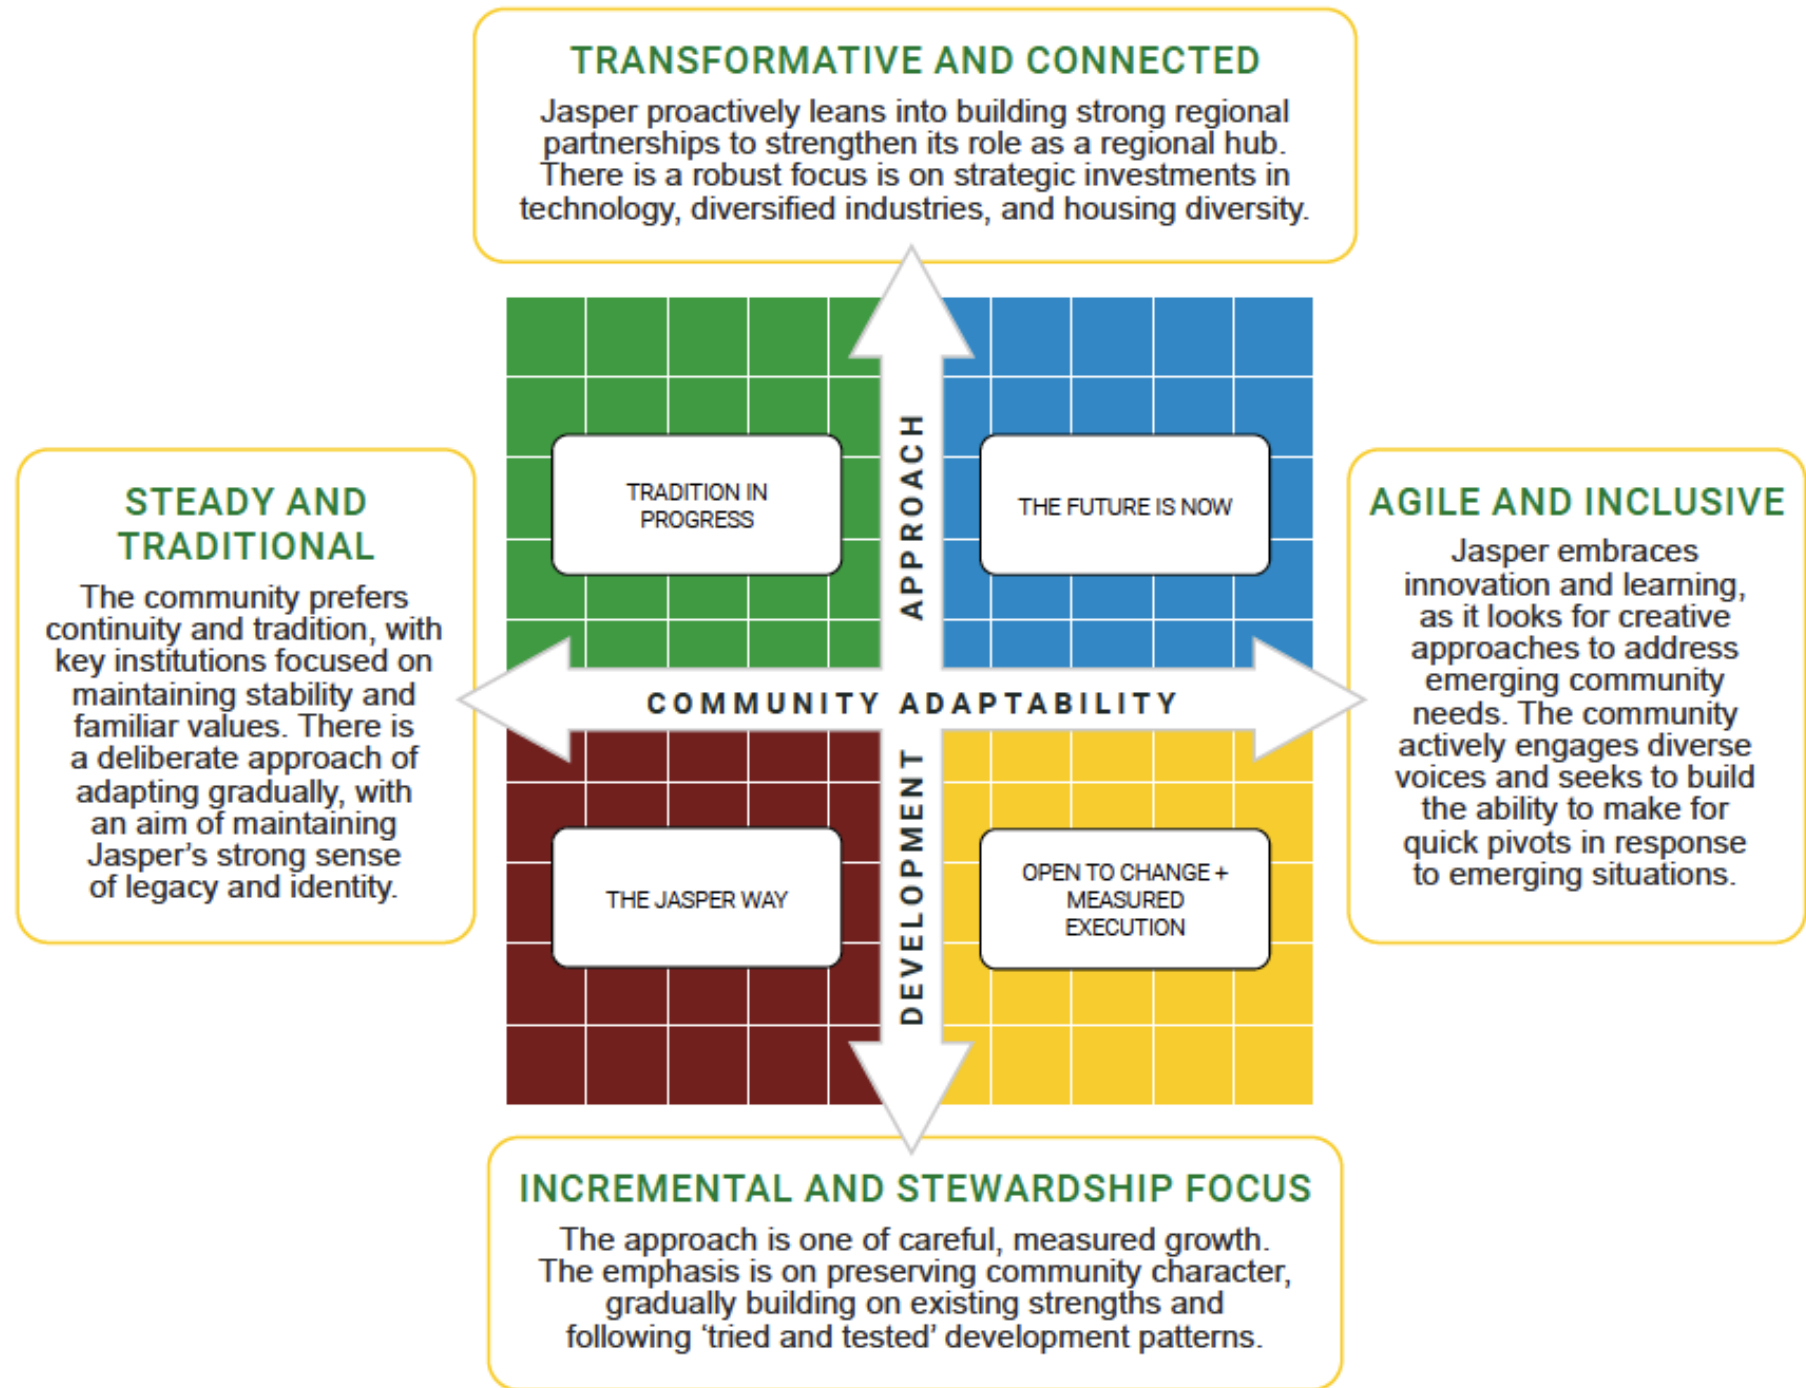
TRANSFORMATIVE AND CONNECTED

Jasper proactively leans into building strong regional partnerships to strengthen its role as a regional hub. There is a robust focus is on strategic investments in technology, diversified industries, and housing diversity.

STEADY AND TRADITIONAL

The community prefers continuity and tradition, with key institutions focused on maintaining stability and familiar values. There is a deliberate approach of adapting gradually, with an aim of maintaining Jasper's strong sense of legacy and identity.

TRADITION IN PROGRESS

APPROACH

THE FUTURE IS NOW

COMMUNITY ADAPTABILITY

THE JASPER WAY

DEVELOPMENT

OPEN TO CHANGE + MEASURED EXECUTION

AGILE AND INCLUSIVE

Jasper embraces innovation and learning, as it looks for creative approaches to address emerging community needs. The community actively engages diverse voices and seeks to build the ability to make for quick pivots in response to emerging situations.

INCREMENTAL AND STEWARDSHIP FOCUS

The approach is one of careful, measured growth. The emphasis is on preserving community character, gradually building on existing strengths and following 'tried and tested' development patterns.